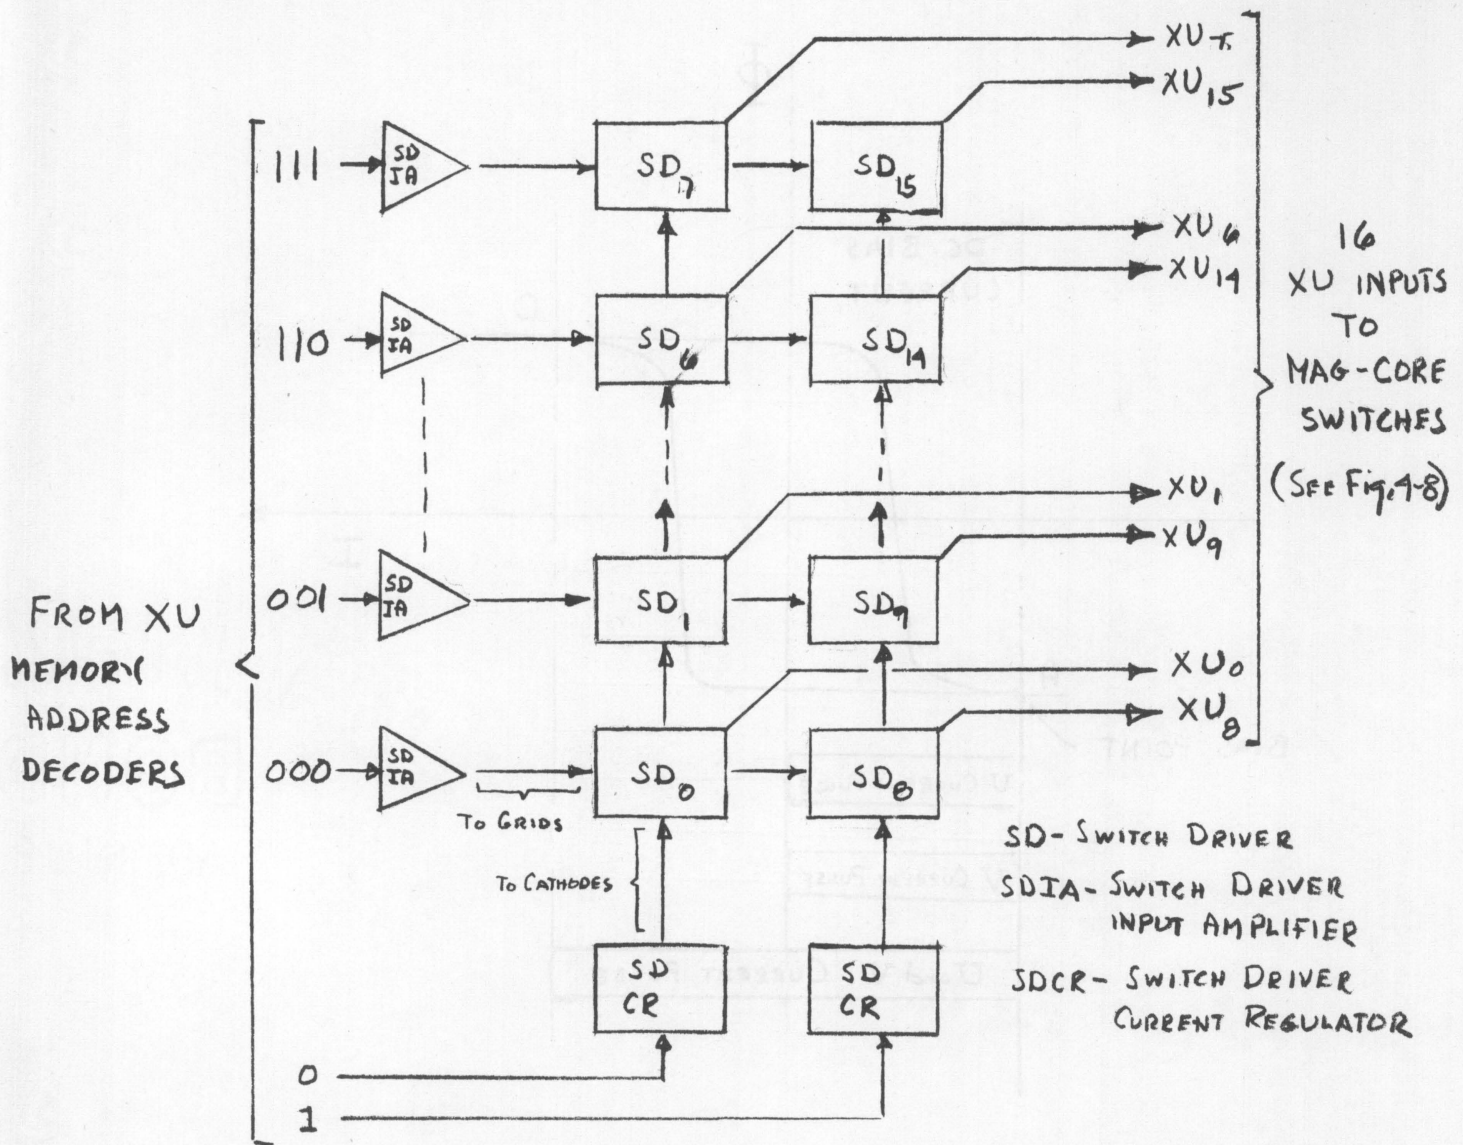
$XU_7$
$XU_{15}$

111 SD IA $SD_7$ $SD_{15}$

$XU_6$
$XU_{14}$

16 XU INPUTS TO MAG-CORE SWITCHES (See Fig. 4-8)

110 SD IA $SD_6$ $SD_{14}$

$XU_1$
$XU_9$

FROM XU MEMORY ADDRESS DECODERS

001 SD IA $SD_1$ $SD_9$

$XU_0$
$XU_8$

000 SD IA $SD_0$ $SD_8$

To Grids

To Cathodes

SD CR

SD CR

SD- Switch Driver

SDIA- Switch Driver Input Amplifier

SDCR- Switch Driver Current Regulator

0

1